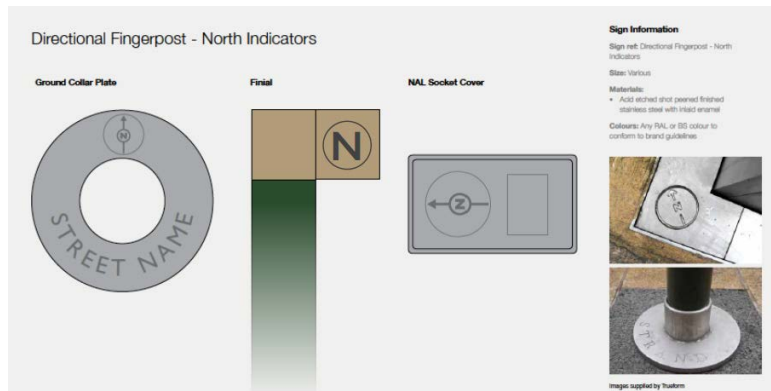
Directional Fingerpost - North Indicators

Ground Collar Plate

N

STREET NAME

Finial

N

NAL Socket Cover

N

Sign Information

Sign ref: Directional Fingerpost - North Indicators

Size: Various

Materials:
• Acid etched shot peened finished stainless steel with inlaid enamel

Colours: Any RAL or BS colour to conform to brand guidelines

Images supplied by Trueform